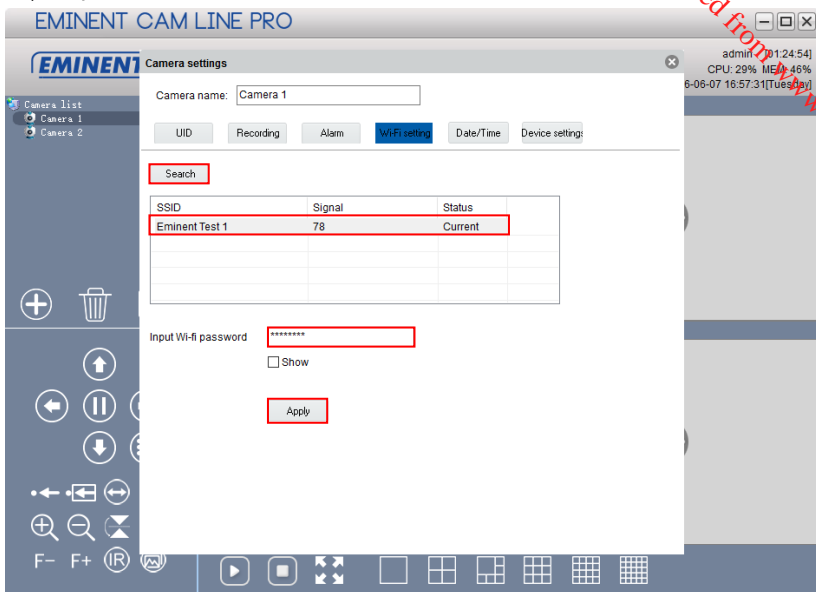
EMINENT CAM LINE PRO

EMINENT

Camera settings

admin [01:24:54]
CPU: 29% MEM: 46%
6-06-07 16:57:31[Tuesday]

d from www

Camera list
Camera 1
Camera 2

Camera name: Camera 1

UID
Recording
Alarm
Wi-Fi setting
Date/Time
Device settings

Search

| SSID | Signal | Status |
|---|---|---|
| Eminent Test 1 | 78 | Current |
| | | |
| | | |
| | | |
| | | |

Input Wi-fi password ********

Show

Apply

F- F+ IR